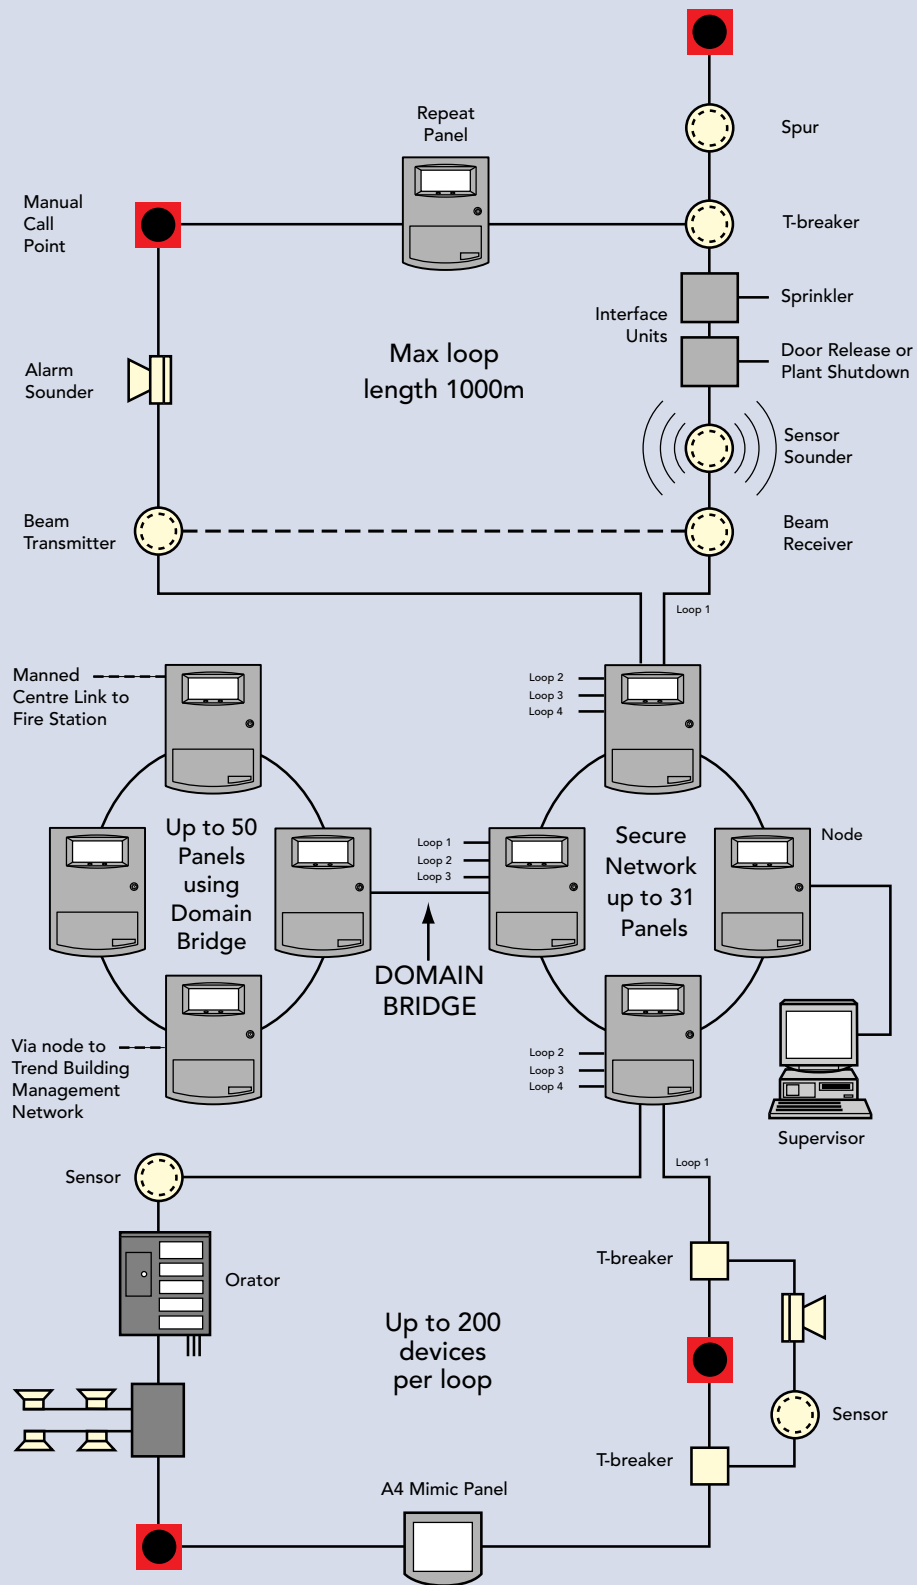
Repeat Panel

Spur

Manual Call Point

T-breaker

Sprinkler

Interface Units

Door Release or Plant Shutdown

Max loop length 1000m

Alarm Sounder

Sensor Sounder

Beam Transmitter

Beam Receiver

Loop 1

Manned Centre Link to Fire Station

Loop 2
Loop 3
Loop 4

Up to 50 Panels using Domain Bridge

Loop 1
Loop 2
Loop 3

Secure Network up to 31 Panels

Node

DOMAIN BRIDGE

Via node to Trend Building Management Network

Loop 2
Loop 3
Loop 4

Supervisor

Sensor

Loop 1

Orator

T-breaker

Up to 200 devices per loop

Sensor

T-breaker

A4 Mimic Panel